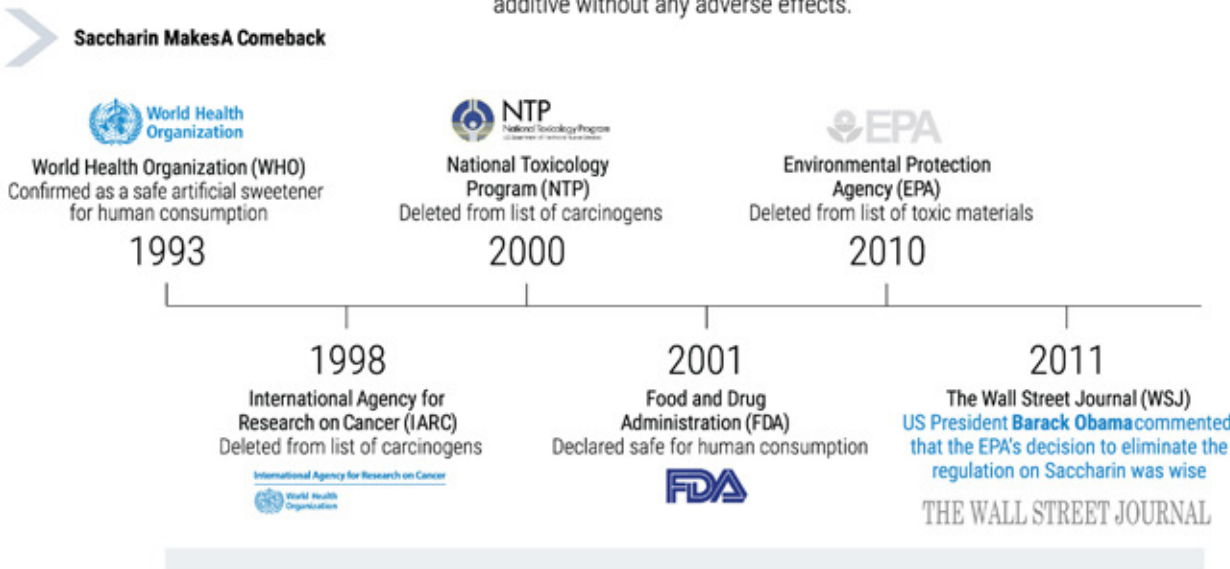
additive without any adverse effects.

Saccharin MakesA Comeback

World Health Organization

World Health Organization (WHO)
Confirmed as a safe artificial sweetener for human consumption
1993

NTP
National Toxicology Program

National Toxicology Program (NTP)
Deleted from list of carcinogens
2000

EPA

Environmental Protection Agency (EPA)
Deleted from list of toxic materials
2010

1998
International Agency for Research on Cancer (IARC)
Deleted from list of carcinogens
International Agency for Research on Cancer
World Health Organization

2001
Food and Drug Administration (FDA)
Declared safe for human consumption
FDA

2011
The Wall Street Journal (WSJ)
US President Barack Obama commented that the EPA's decision to eliminate the regulation on Saccharin was wise
THE WALL STREET JOURNAL